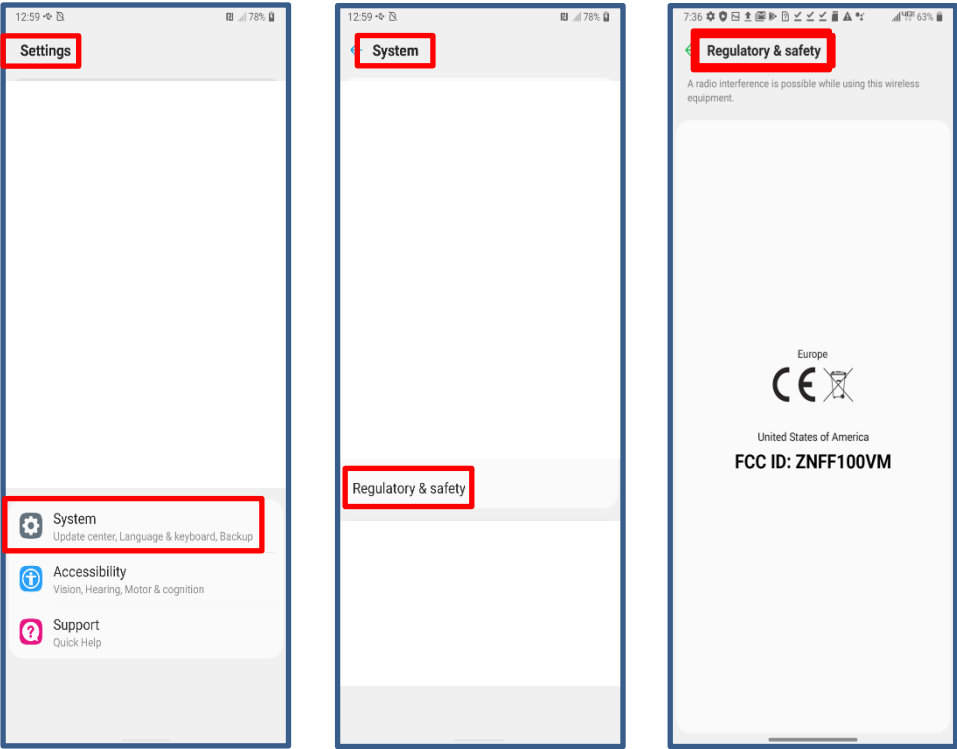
12:59 78%

Settings

System
Update center, Language & keyboard, Backup

Accessibility
Vision, Hearing, Motor & cognition

Support
Quick Help

12:59 78%

System

Regulatory & safety

7:36 63%

Regulatory & safety

A radio interference is possible while using this wireless equipment.

Europe

CE

United States of America

FCC ID: ZNFF100VM